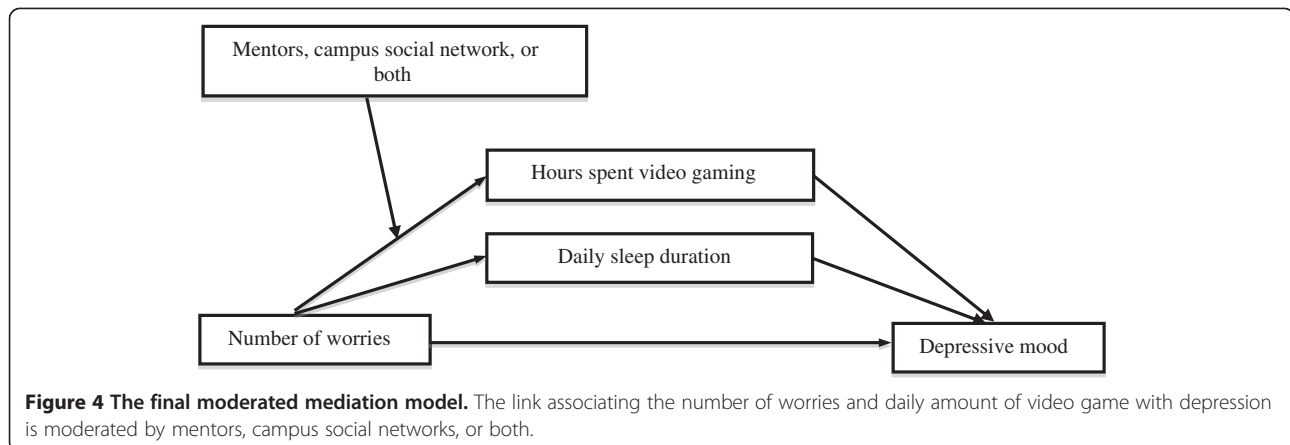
Mentors, campus social network, or both

Hours spent video gaming

Daily sleep duration

Number of worries

Depressive mood

**Figure 4 The final moderated mediation model.** The link associating the number of worries and daily amount of video game with depression is moderated by mentors, campus social networks, or both.